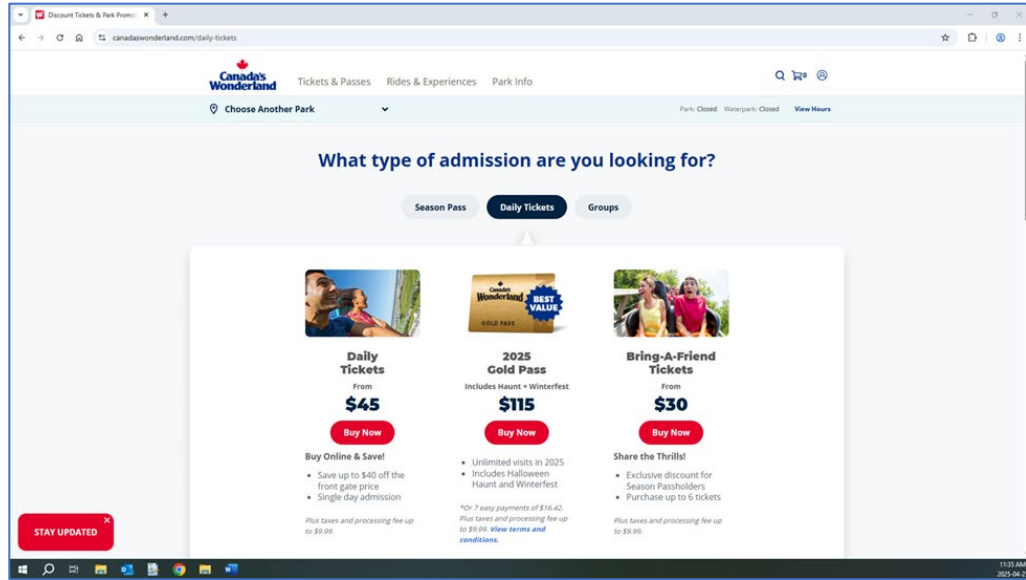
Discount Tickets & Park Promo ×

canadaswonderland.com/daily-tickets

Canada's Wonderland

Tickets & Passes Rides & Experiences Park Info

0

Choose Another Park

Park: Closed Waterpark: Closed View Hours

What type of admission are you looking for?

Season Pass Daily Tickets Groups

Daily Tickets

From

$45

Buy Now

Buy Online & Save!

- Save up to $40 off the front gate price
- Single day admission

Plus taxes and processing fee up to $9.99.

Canada's Wonderland GOLD PASS BEST VALUE

2025 Gold Pass

Includes Haunt + Winterfest

$115

Buy Now

- Unlimited visits in 2025
- Includes Halloween Haunt and Winterfest

*Or 7 easy payments of $16.42. Plus taxes and processing fee up to $9.99. View terms and conditions.

Bring-A-Friend Tickets

From

$30

Buy Now

Share the Thrills!

- Exclusive discount for Season Passholders
- Purchase up to 6 tickets

Plus taxes and processing fee up to $9.99.

STAY UPDATED ×

11:35 AM
2025-04-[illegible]